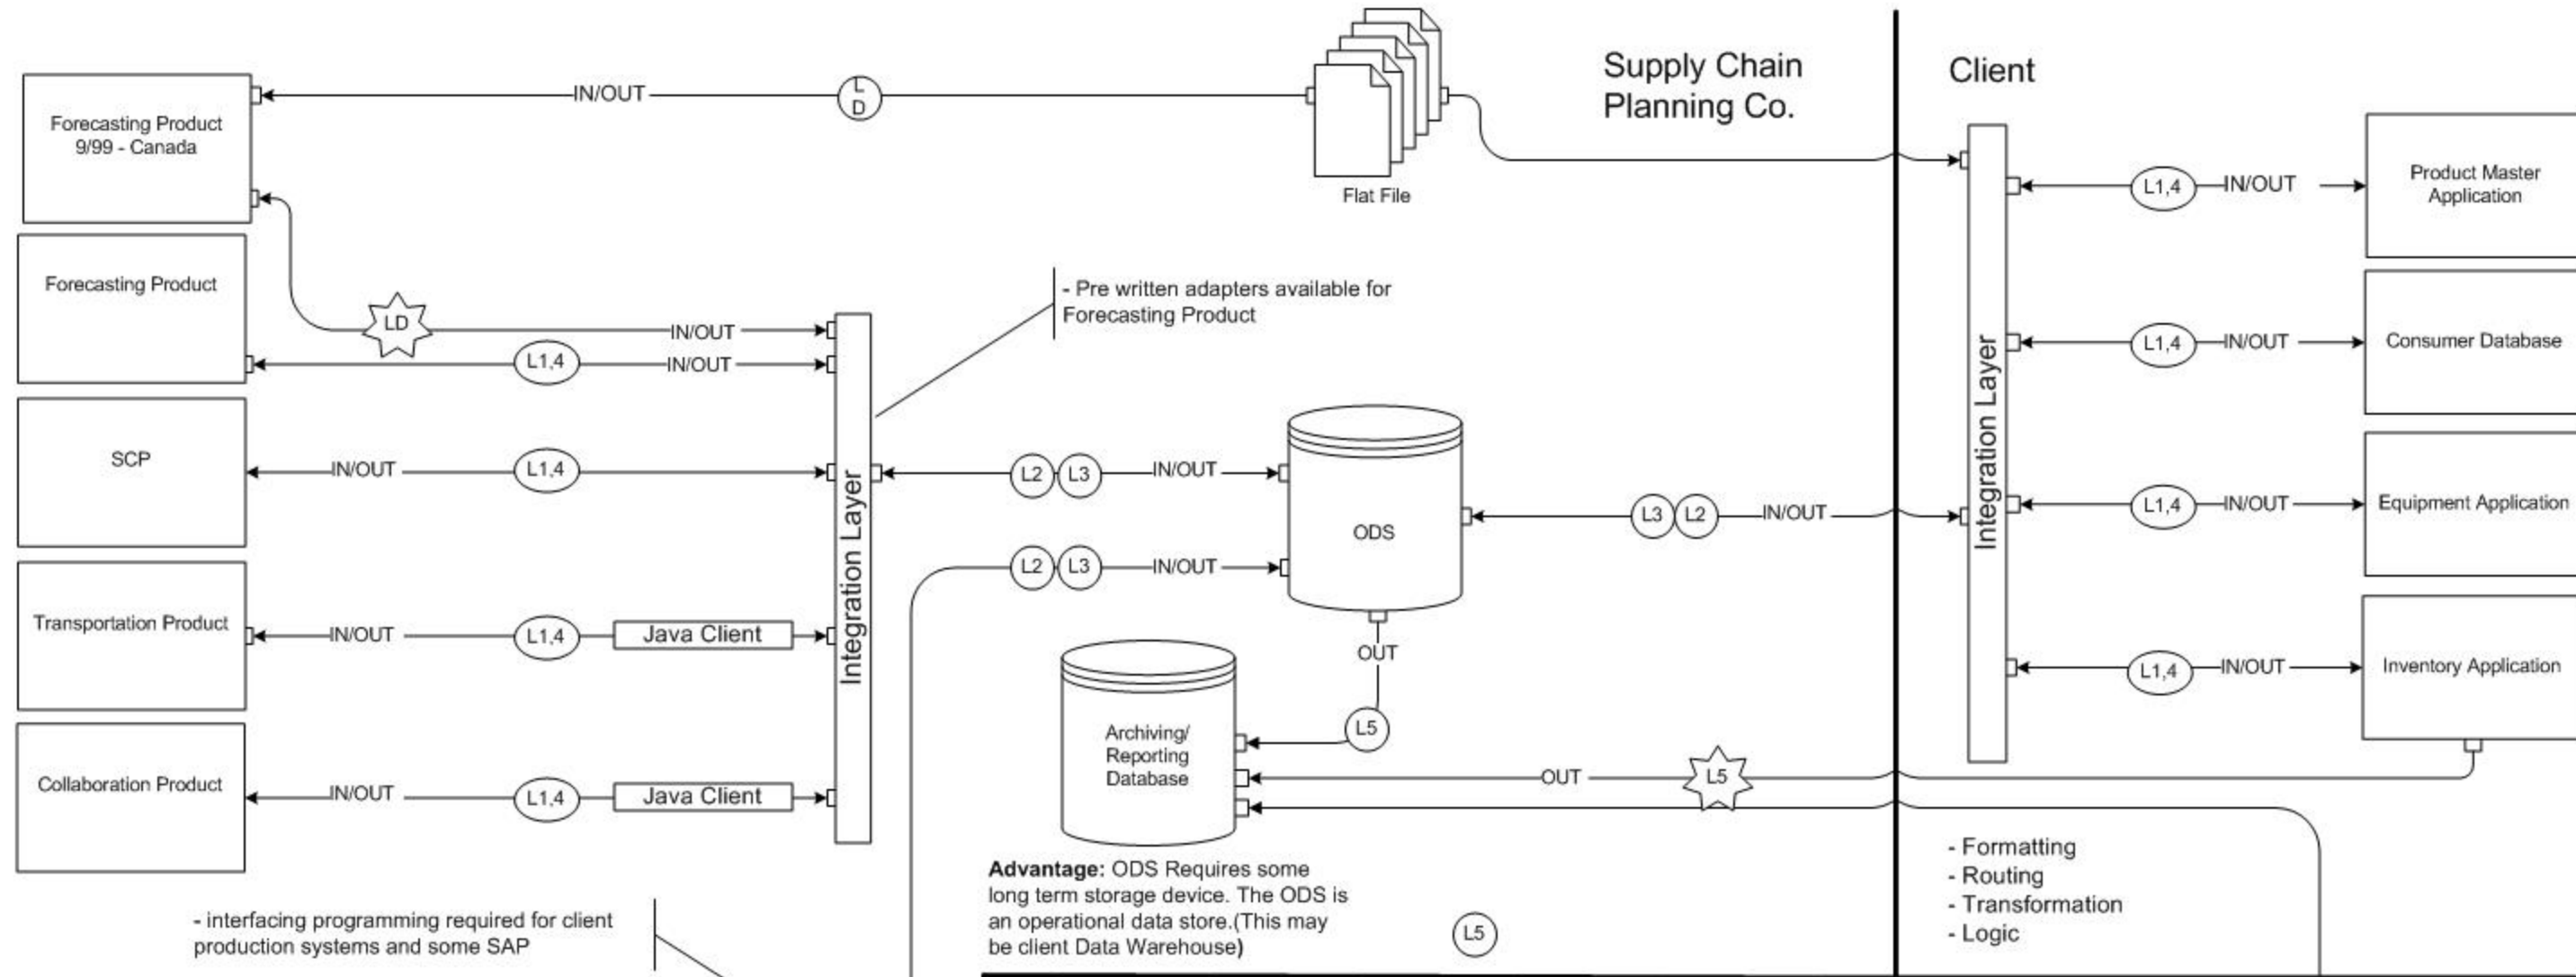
Supply Chain Planning Co.

Client

Forecasting Product 9/99 - Canada

IN/OUT

L D

Flat File

Product Master Application

L1,4

IN/OUT

Forecasting Product

LD

IN/OUT

L1,4

IN/OUT

- Pre written adapters available for Forecasting Product

Consumer Database

L1,4

IN/OUT

SCP

IN/OUT

L1,4

Integration Layer

L2 L3 IN/OUT

ODS

L3 L2 IN/OUT

Integration Layer

Equipment Application

L1,4

IN/OUT

L2 L3 IN/OUT

Transportation Product

IN/OUT

L1,4

Java Client

OUT

Inventory Application

L1,4

IN/OUT

Archiving/ Reporting Database

L5

Collaboration Product

IN/OUT

L1,4

Java Client

OUT

L5

**Advantage:** ODS Requires some long term storage device. The ODS is an operational data store.(This may be client Data Warehouse)

L5

- Formatting
- Routing
- Transformation
- Logic

- interfacing programming required for client production systems and some SAP